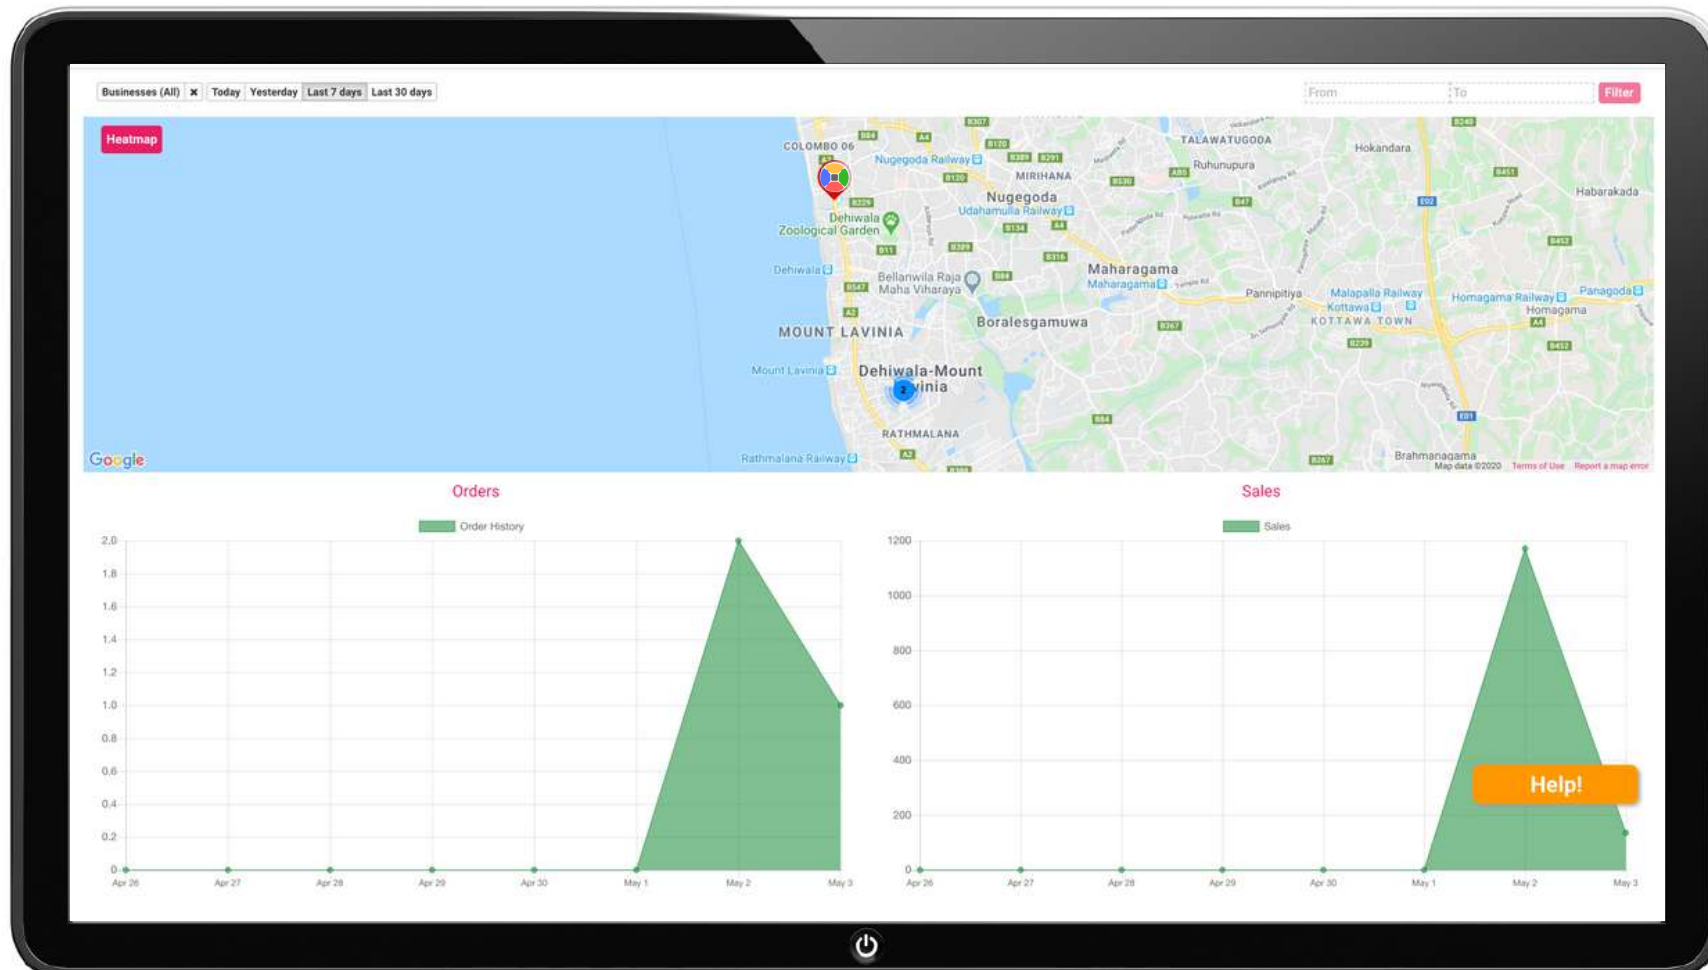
Businesses (All) ✖ Today Yesterday Last 7 days Last 30 days

From To Filter

Heatmap

COLOMBO 06 Nugegoda Railway MIRIHANA Nugegoda Udahamulla Railway TALAWATUGODA Ruhunupura Hokandara Habarakada Dehiwala Zoological Garden Dehiwala Bellanwila Raja Maha Viharaya Maharagama Maharagama Pannipitiya Malapalla Railway Kottawa KOTTAWA TOWN Homagama Railway Panagoda Homagama MOUNT LAVINIA Boralesgamuwa Mount Lavinia Dehiwala-Mount Lavinia 2 RATHMALANA Rathmalana Railway Brahmanagama

Google Map data ©2020 Terms of Use Report a map error

Orders

Order History

2.0 1.8 1.6 1.4 1.2 1.0 0.8 0.6 0.4 0.2 0

Apr 26 Apr 27 Apr 28 Apr 29 Apr 30 May 1 May 2 May 3

Sales

Sales

1200 1000 800 600 400 200 0

Apr 26 Apr 27 Apr 28 Apr 29 Apr 30 May 1 May 2 May 3

Help!